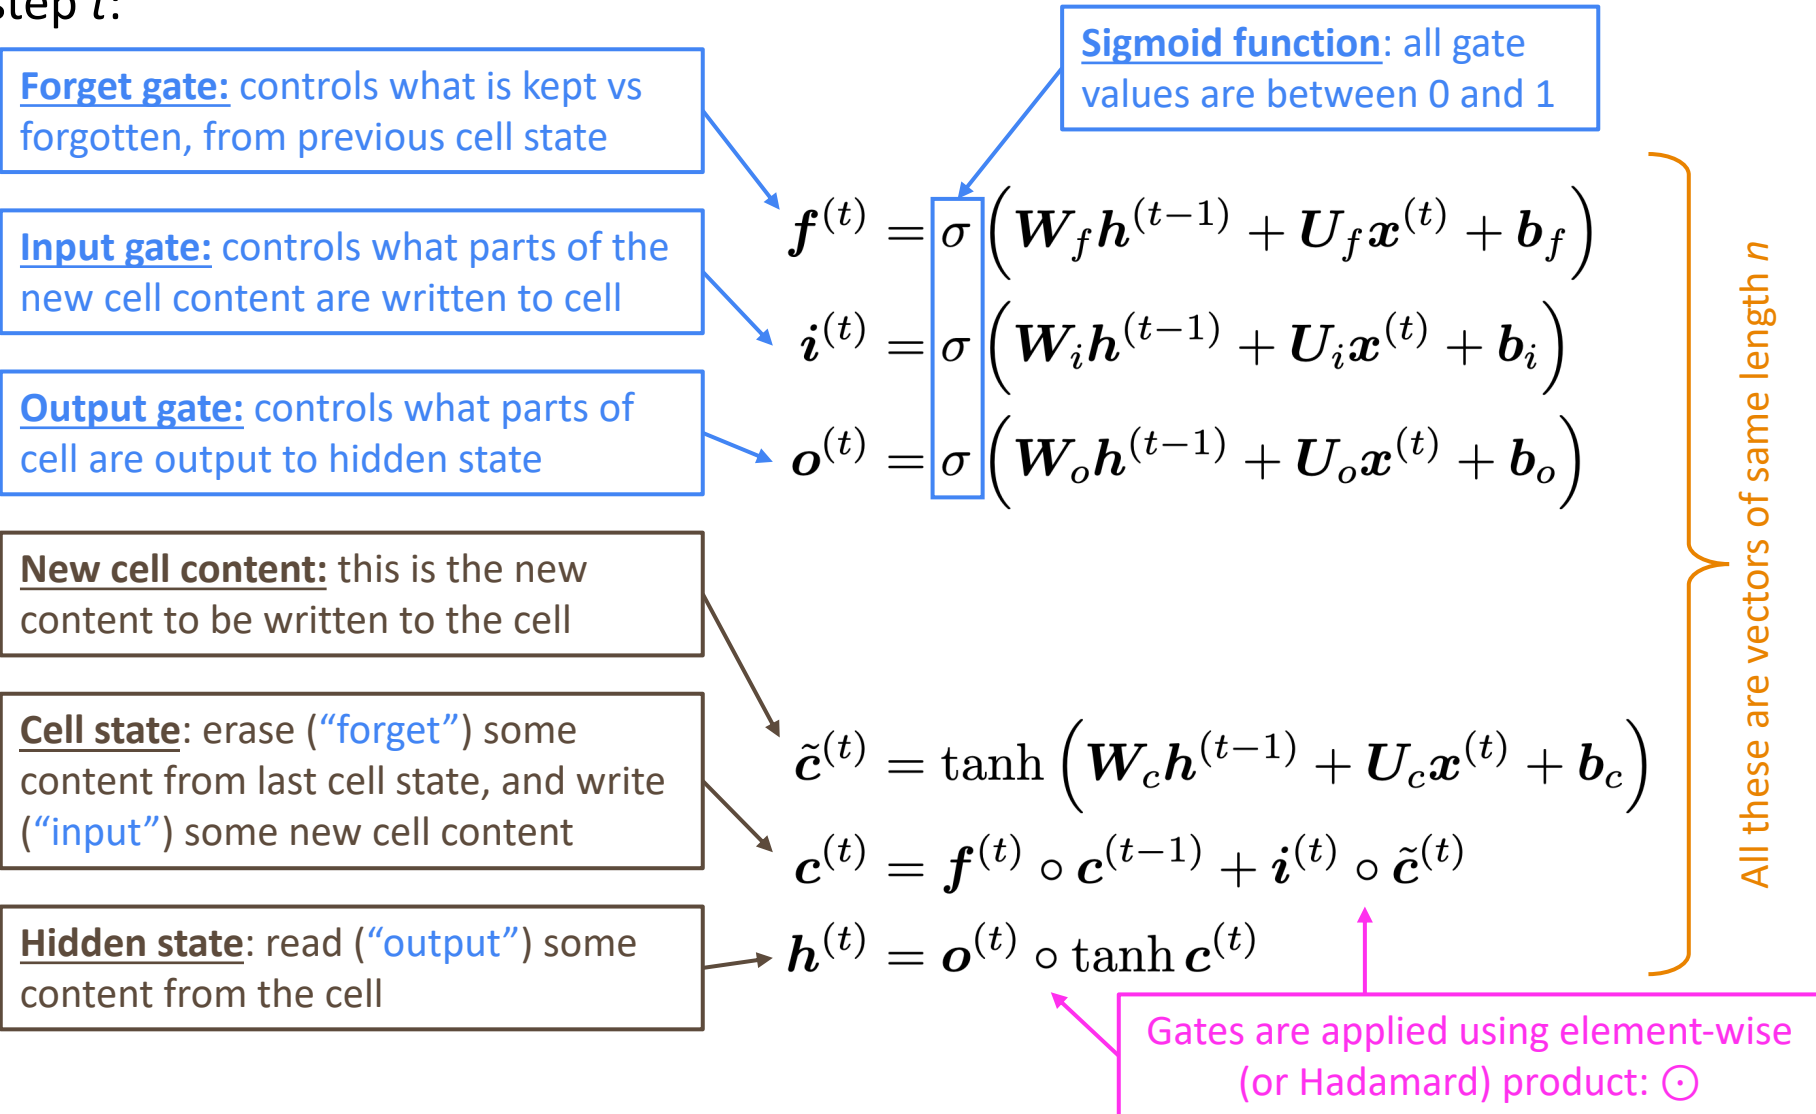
step $t$:

Forget gate: controls what is kept vs forgotten, from previous cell state

Input gate: controls what parts of the new cell content are written to cell

Output gate: controls what parts of cell are output to hidden state

New cell content: this is the new content to be written to the cell

Cell state: erase (“forget”) some content from last cell state, and write (“input”) some new cell content

Hidden state: read (“output”) some content from the cell

Sigmoid function: all gate values are between 0 and 1

$\boldsymbol{f}^{(t)} = \sigma\left(\boldsymbol{W}_f \boldsymbol{h}^{(t-1)} + \boldsymbol{U}_f \boldsymbol{x}^{(t)} + \boldsymbol{b}_f\right)$

$\boldsymbol{i}^{(t)} = \sigma\left(\boldsymbol{W}_i \boldsymbol{h}^{(t-1)} + \boldsymbol{U}_i \boldsymbol{x}^{(t)} + \boldsymbol{b}_i\right)$

$\boldsymbol{o}^{(t)} = \sigma\left(\boldsymbol{W}_o \boldsymbol{h}^{(t-1)} + \boldsymbol{U}_o \boldsymbol{x}^{(t)} + \boldsymbol{b}_o\right)$

$\tilde{\boldsymbol{c}}^{(t)} = \tanh\left(\boldsymbol{W}_c \boldsymbol{h}^{(t-1)} + \boldsymbol{U}_c \boldsymbol{x}^{(t)} + \boldsymbol{b}_c\right)$

$\boldsymbol{c}^{(t)} = \boldsymbol{f}^{(t)} \circ \boldsymbol{c}^{(t-1)} + \boldsymbol{i}^{(t)} \circ \tilde{\boldsymbol{c}}^{(t)}$

$\boldsymbol{h}^{(t)} = \boldsymbol{o}^{(t)} \circ \tanh \boldsymbol{c}^{(t)}$

All these are vectors of same length $n$

Gates are applied using element-wise (or Hadamard) product: $\odot$